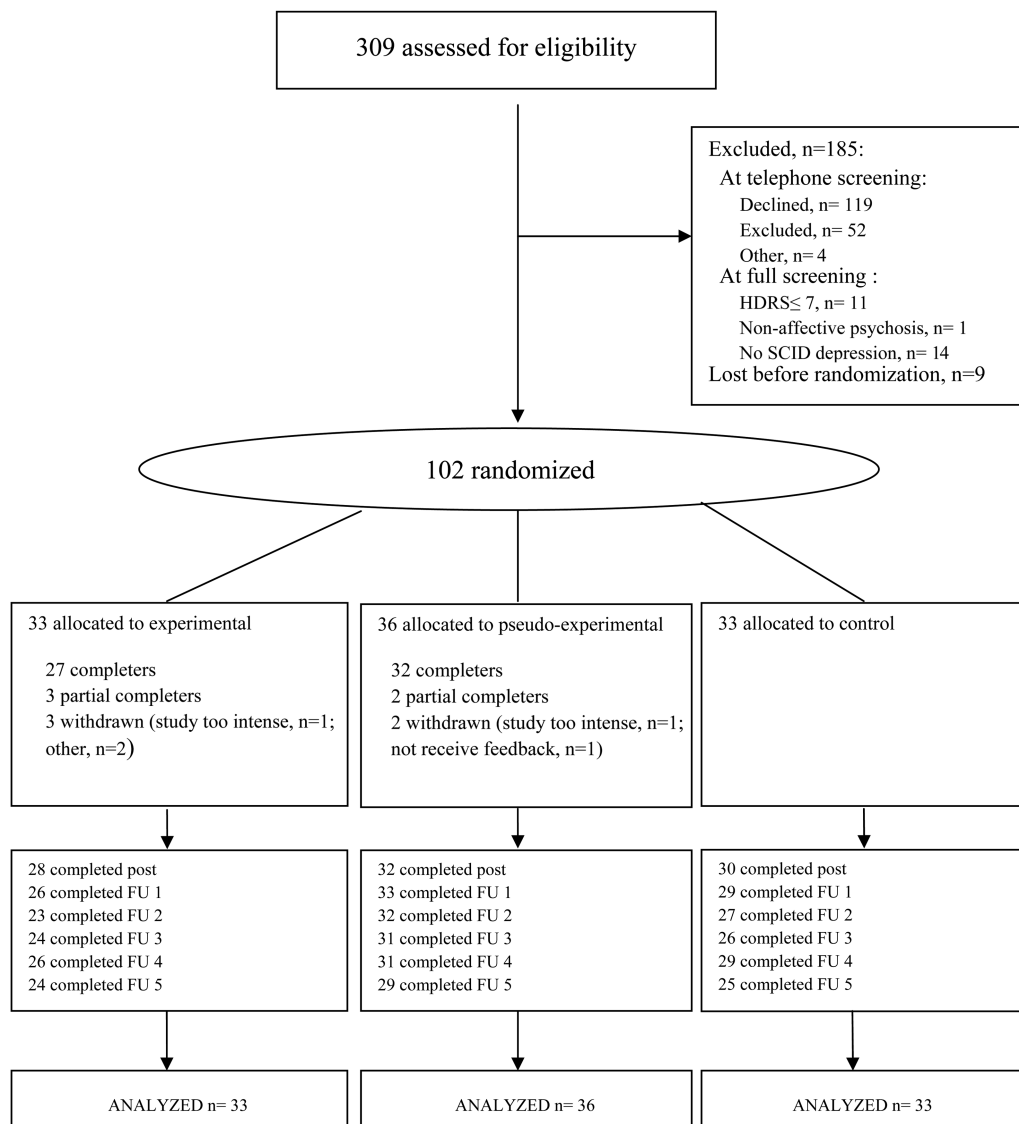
309 assessed for eligibility

Excluded, n=185:
At telephone screening:
Declined, n= 119
Excluded, n= 52
Other, n= 4
At full screening :
HDRS≤ 7, n= 11
Non-affective psychosis, n= 1
No SCID depression, n= 14
Lost before randomization, n=9

102 randomized

33 allocated to experimental

27 completers
3 partial completers
3 withdrawn (study too intense, n=1; other, n=2)

36 allocated to pseudo-experimental

32 completers
2 partial completers
2 withdrawn (study too intense, n=1; not receive feedback, n=1)

33 allocated to control

28 completed post
26 completed FU 1
23 completed FU 2
24 completed FU 3
26 completed FU 4
24 completed FU 5

32 completed post
33 completed FU 1
32 completed FU 2
31 completed FU 3
31 completed FU 4
29 completed FU 5

30 completed post
29 completed FU 1
27 completed FU 2
26 completed FU 3
29 completed FU 4
25 completed FU 5

ANALYZED n= 33

ANALYZED n= 36

ANALYZED n= 33